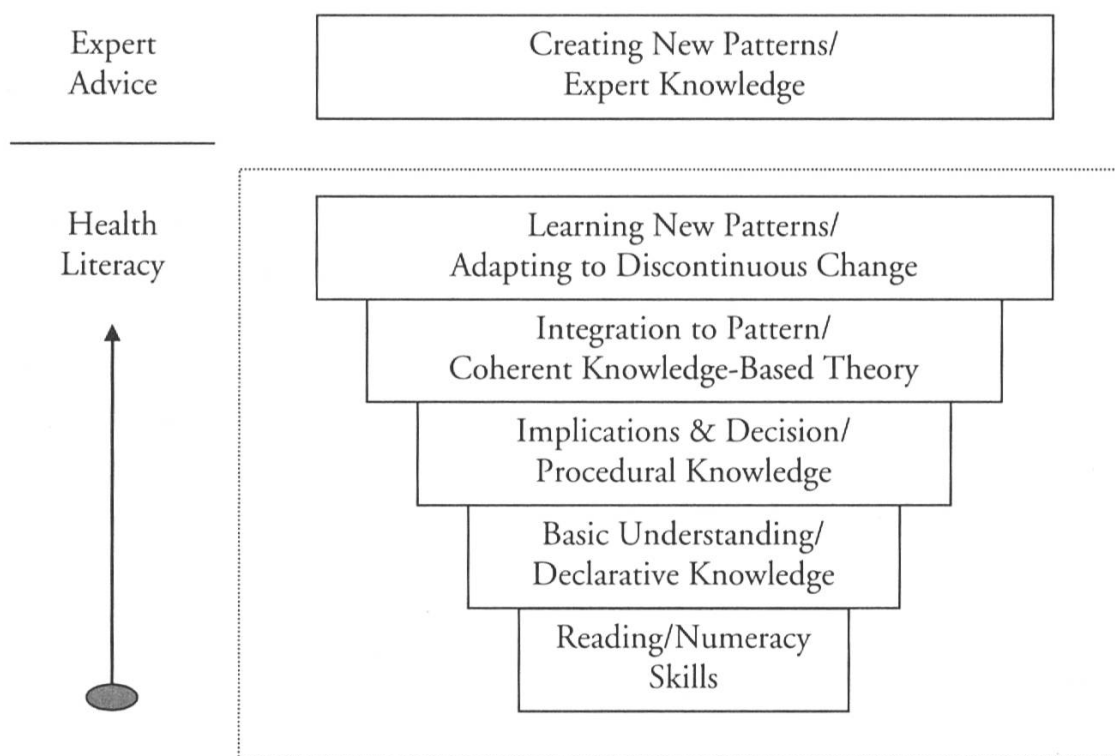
Expert Advice

Creating New Patterns/ Expert Knowledge

Health Literacy

Learning New Patterns/ Adapting to Discontinuous Change

Integration to Pattern/ Coherent Knowledge-Based Theory

Implications & Decision/ Procedural Knowledge

Basic Understanding/ Declarative Knowledge

Reading/Numeracy Skills